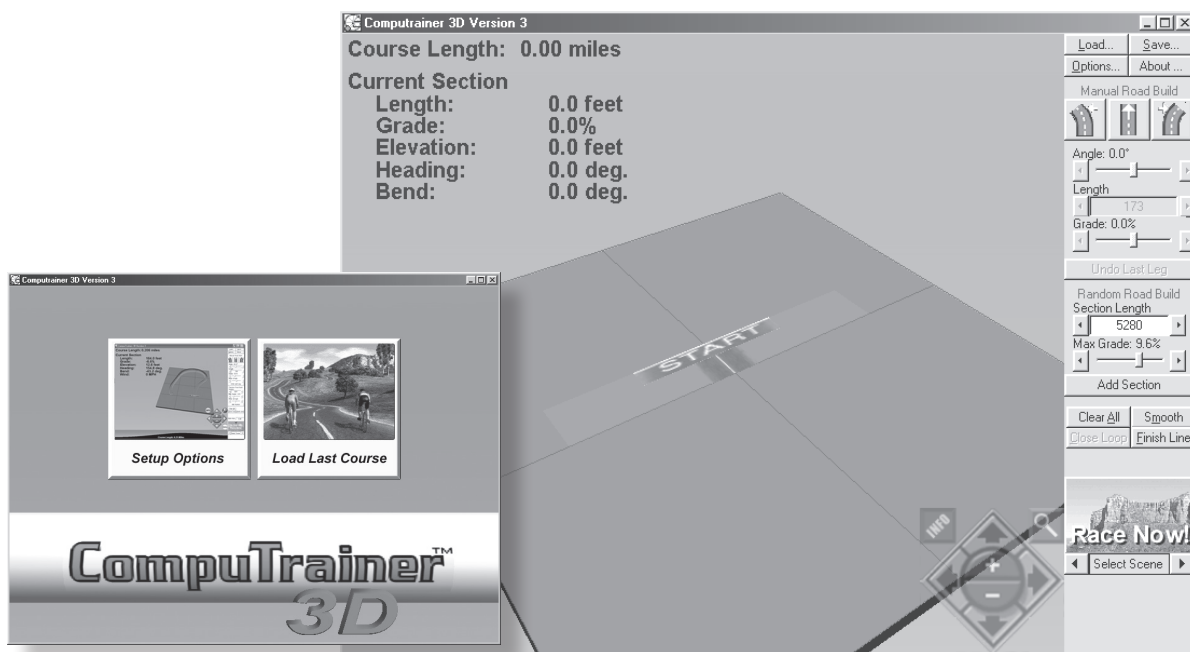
Computrainer 3D Version 3

Course Length: 0.00 miles

Current Section
Length: 0.0 feet
Grade: 0.0%
Elevation: 0.0 feet
Heading: 0.0 deg.
Bend: 0.0 deg.

Load... Save...
Options... About ...
Manual Road Build
Angle: 0.0°
Length
173
Grade: 0.0%
Undo Last Leg
Random Road Build
Section Length
5280
Max Grade: 9.6%
Add Section
Clear All Smooth
Close Loop Finish Line
Race Now!
Select Scene

START

INFO

Computrainer 3D Version 3

Setup Options
Load Last Course

CompuTrainer™
3D